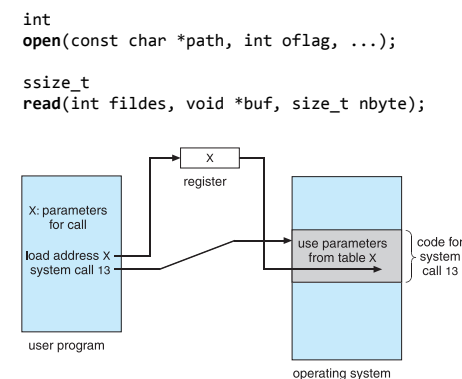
int
open(const char *path, int oflag, ...);

ssize_t
read(int fildes, void *buf, size_t nbyte);

X

register

X: parameters for call

load address X
system call 13

user program

use parameters from table X

code for system call 13

operating system